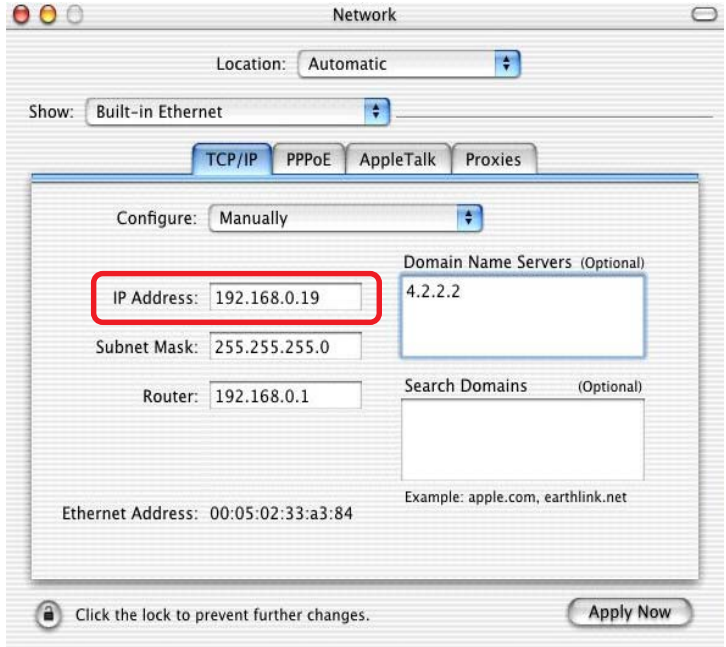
Network

Location: Automatic

Show: Built-in Ethernet

TCP/IP PPPoE AppleTalk Proxies

Configure: Manually

Domain Name Servers (Optional)

4.2.2.2

IP Address: 192.168.0.19

Subnet Mask: 255.255.255.0

Router: 192.168.0.1

Search Domains (Optional)

Example: apple.com, earthlink.net

Ethernet Address: 00:05:02:33:a3:84

Click the lock to prevent further changes.

Apply Now